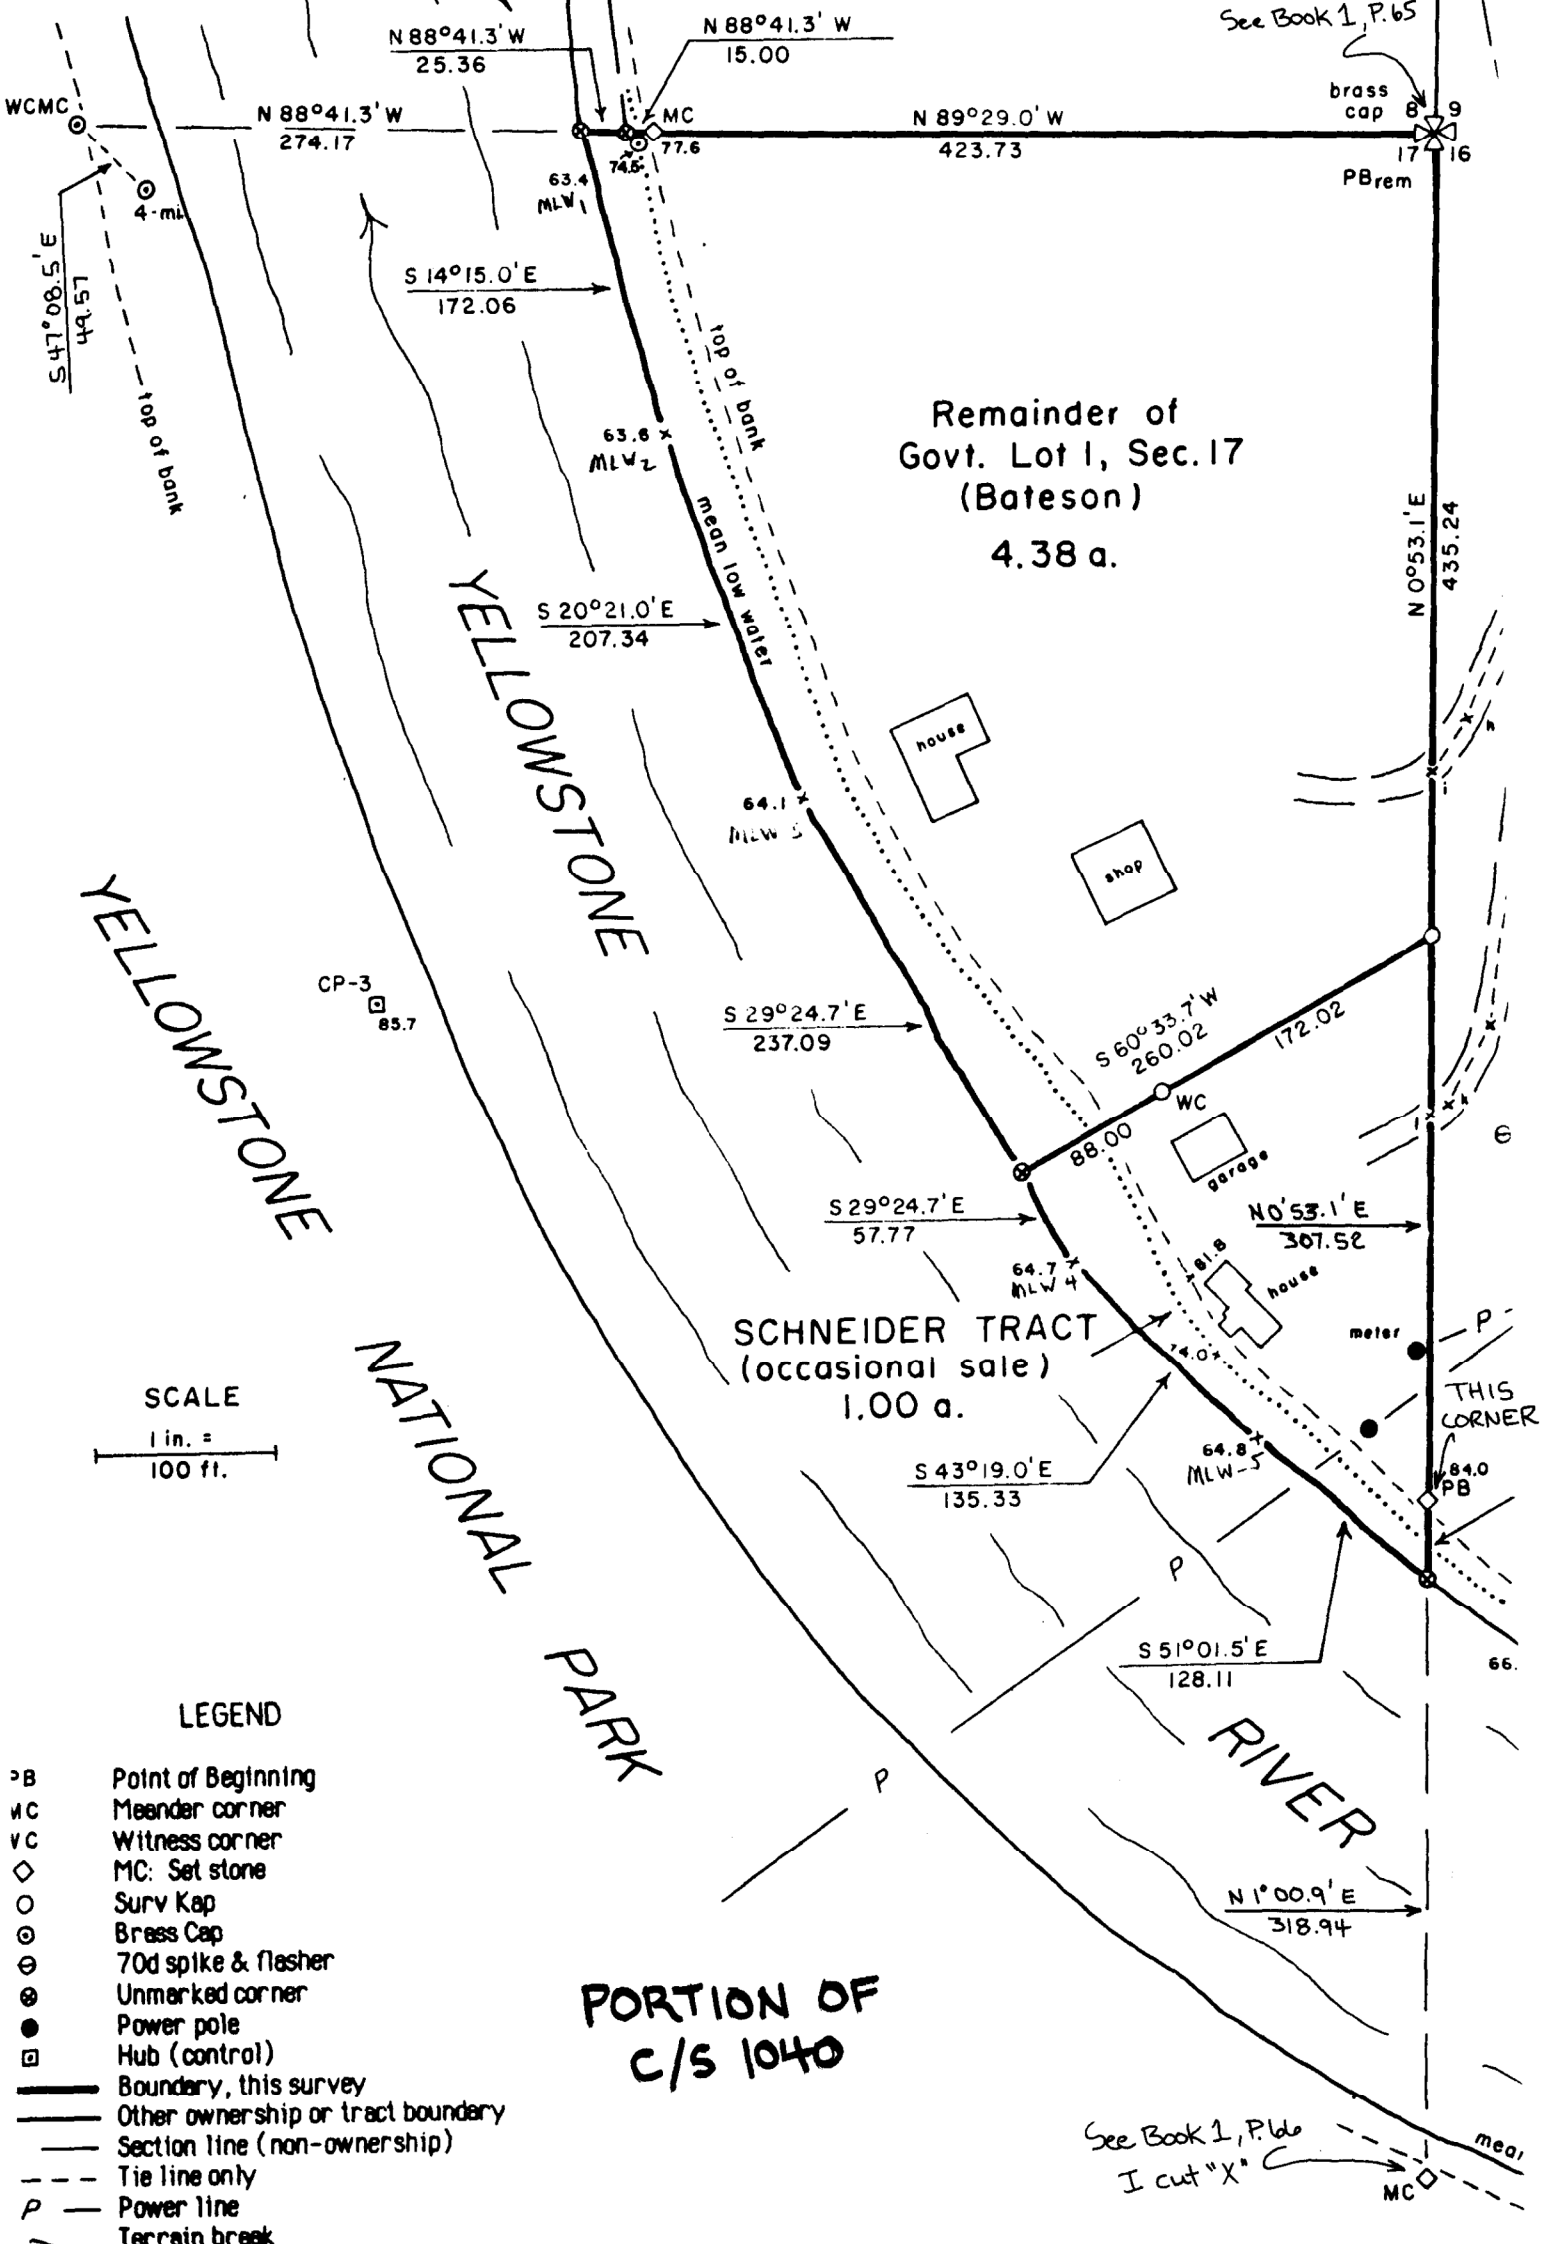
See Book 1, P.65

N 88°41.3' W
25.36

N 88°41.3' W
15.00

WCMC

N 88°41.3' W
274.17

MC

N 89°29.0' W
423.73

brass cap
8 9
17 16
PBrem

74.5
77.6

63.4
MLW 1

4-mi

S 47°08.5' E
49.57

top of bank

S 14°15.0' E
172.06

top of bank

63.8
MLW 2

mean low water

Remainder of
Govt. Lot 1, Sec. 17
(Bateson)
4.38 a.

N 0°53.1' E
435.24

S 20°21.0' E
207.34

YELLOWSTONE

house

64.1
MLW 3

shop

YELLOWSTONE

CP-3
85.7

S 29°24.7' E
237.09

S 60°33.7' W
260.02

172.02

WC

88.00

garage

S 29°24.7' E
57.77

N 0°53.1' E
307.52

64.7
MLW 4

81.8

house

SCHNEIDER TRACT
(occasional sale)
1.00 a.

74.0

meter

P

THIS CORNER

SCALE
1 in. =
100 ft.

S 43°19.0' E
135.33

64.8
MLW 5

84.0
PB

NATIONAL

P

S 51°01.5' E
128.11

66.

PARK

RIVER

LEGEND
PB Point of Beginning
MC Meander corner
WC Witness corner
MC: Set stone
Surv Kap
Brass Cap
70d spike & flasher
Unmarked corner
Power pole
Hub (control)
Boundary, this survey
Other ownership or tract boundary
Section line (non-ownership)
Tie line only
P Power line
Terrain break

P

N 1°00.9' E
318.94

PORTION OF
C/S 1040

See Book 1, P.66
I cut "X"

MC

mea